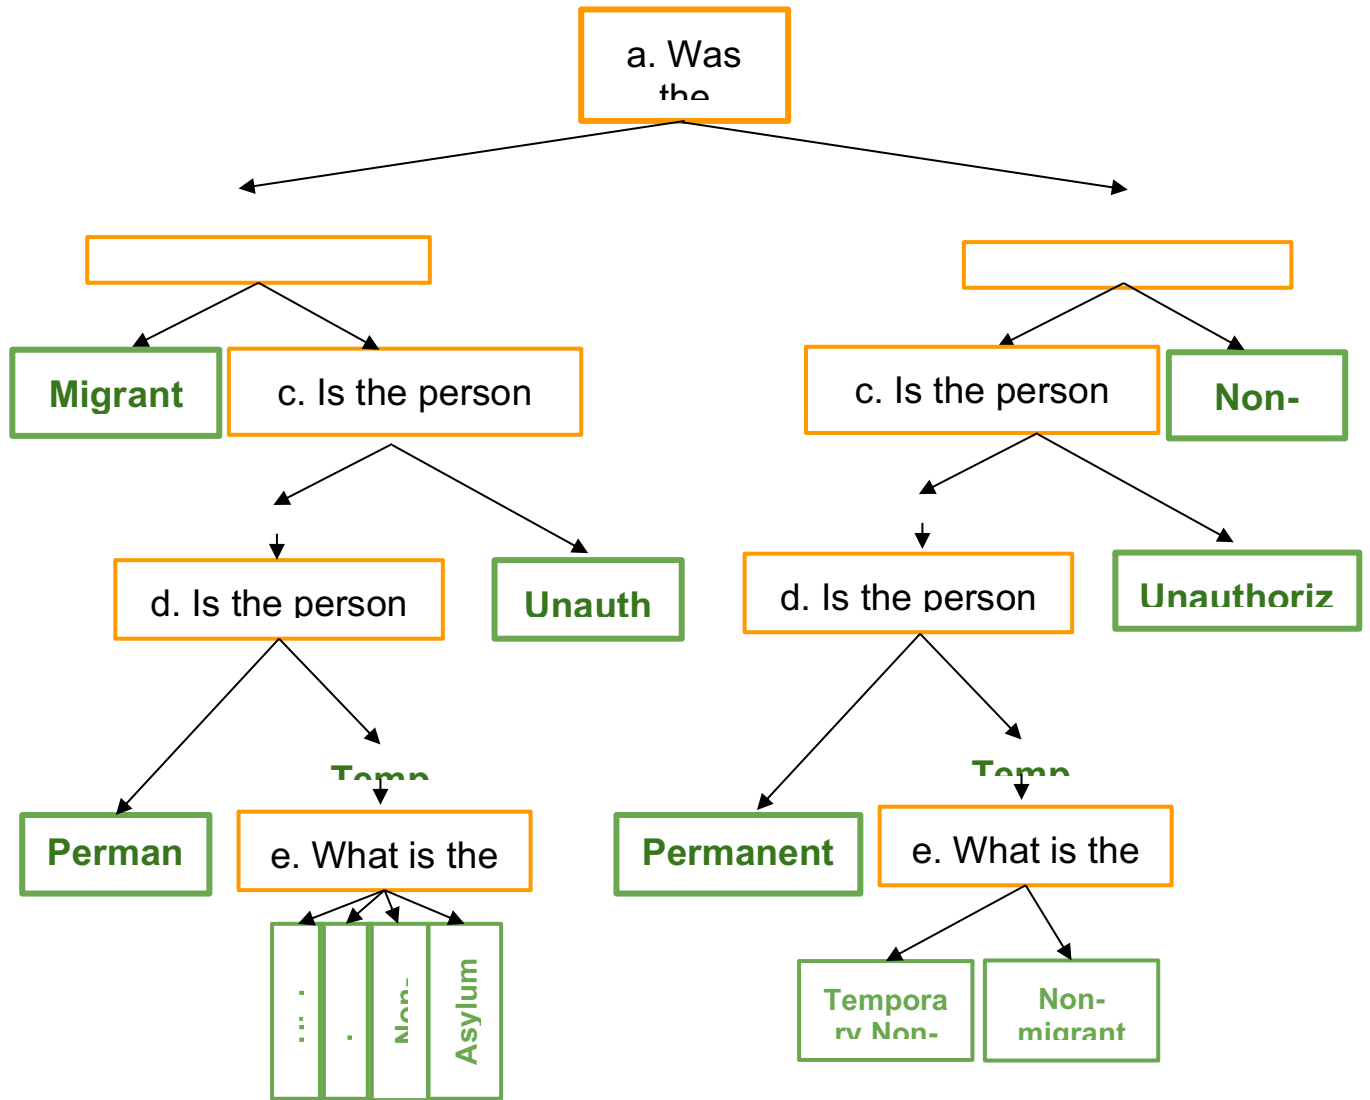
a. Was the

Migrant

c. Is the person

c. Is the person

Non-

d. Is the person

Unauth

d. Is the person

Unauthoriz

Temp

Temp

Perman

e. What is the

Permanent

e. What is the

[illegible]

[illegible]

Non-

Asylum

Temporary Non-

Non-migrant